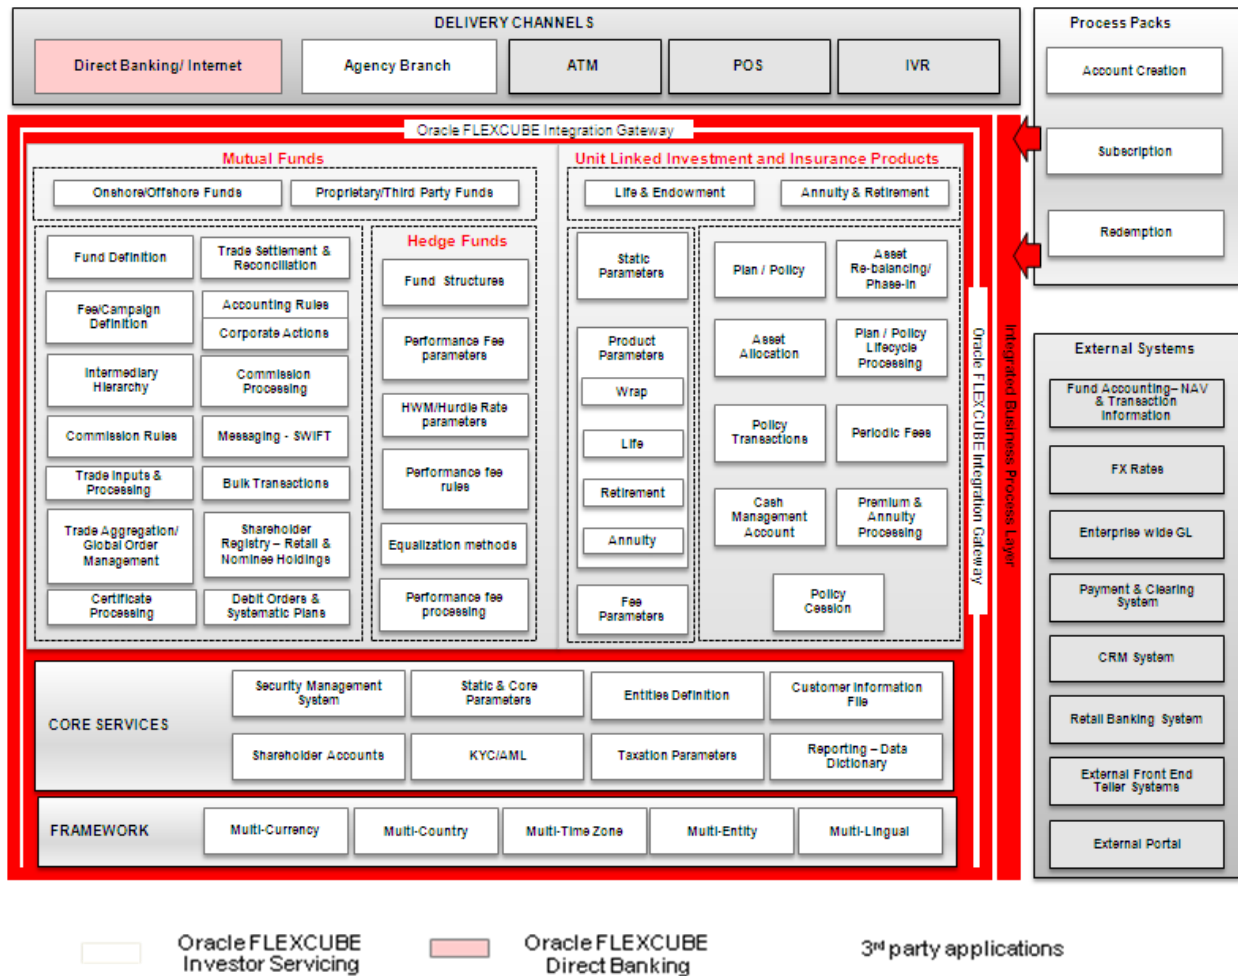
DELIVERY CHANNELS

Direct Banking/ Internet
Agency Branch
ATM
POS
IVR

Process Packs
Account Creation
Subscription
Redemption

Oracle FLEXCUBE Integration Gateway

Mutual Funds
Onshore/Offshore Funds
Proprietary/Third Party Funds

Fund Definition
Trade Settlement & Reconciliation
Fee/Campaign Definition
Accounting Rules
Corporate Actions
Intermediary Hierarchy
Commission Processing
Commission Rules
Messaging - SWIFT
Trade Inputs & Processing
Bulk Transactions
Trade Aggregation/ Global Order Management
Shareholder Registry – Retail & Nominee Holdings
Certificate Processing
Debit Orders & Systematic Plans

Hedge Funds
Fund Structures
Performance Fee parameters
HWM/Hurdle Rate parameters
Performance fee rules
Equalization methods
Performance fee processing

Unit Linked Investment and Insurance Products
Life & Endowment
Annuity & Retirement

Static Parameters
Product Parameters
Wrap
Life
Retirement
Annuity
Fee Parameters

Plan / Policy
Asset Re-balancing/ Phase-in
Asset Allocation
Plan / Policy Lifecycle Processing
Policy Transactions
Periodic Fees
Cash Management Account
Premium & Annuity Processing
Policy Cession

Oracle FLEXCUBE Integration Gateway
Integrated Business Process Layer

CORE SERVICES
Security Management System
Static & Core Parameters
Entities Definition
Customer Information File
Shareholder Accounts
KYC/AML
Taxation Parameters
Reporting – Data Dictionary

FRAMEWORK
Multi-Currency
Multi-Country
Multi-Time Zone
Multi-Entity
Multi-Lingual

External Systems
Fund Accounting– NAV & Transaction Information
FX Rates
Enterprise wide GL
Payment & Clearing System
CRM System
Retail Banking System
External Front End Teller Systems
External Portal

Oracle FLEXCUBE Investor Servicing
Oracle FLEXCUBE Direct Banking
3rd party applications